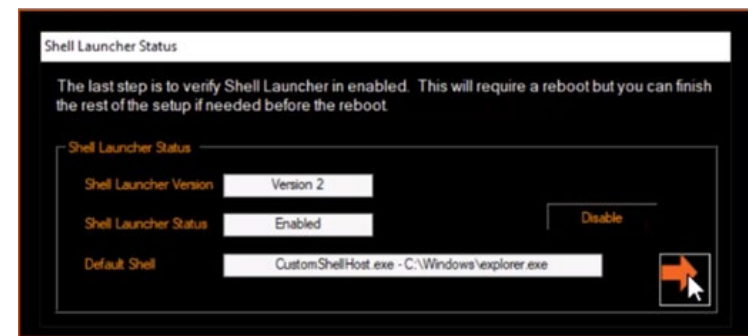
Shell Launcher Status

The last step is to verify Shell Launcher in enabled. This will require a reboot but you can finish the rest of the setup if needed before the reboot.

Shell Launcher Status

Shell Launcher Version Version 2

Shell Launcher Status Enabled

Disable

Default Shell CustomShellHost.exe - C:\Windows\explorer.exe